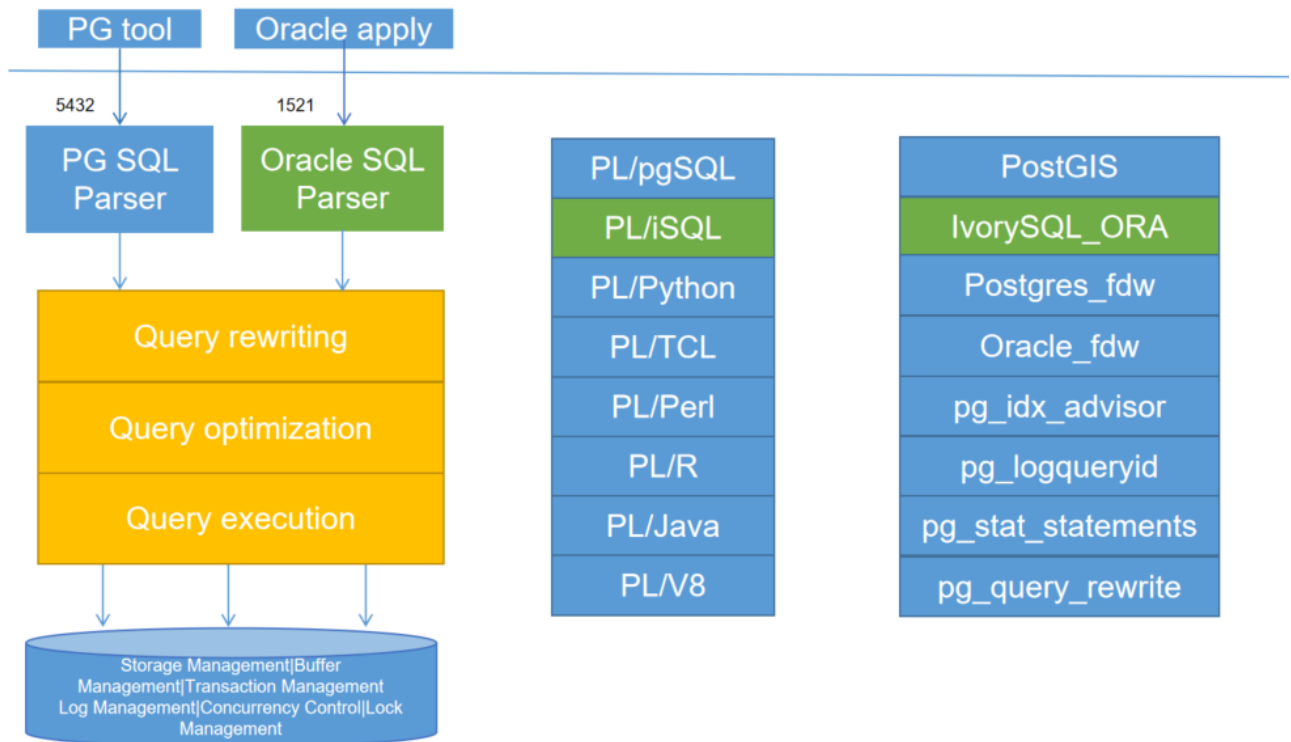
PG tool

Oracle apply

5432

1521

PG SQL Parser

Oracle SQL Parser

Query rewriting

Query optimization

Query execution

Storage Management|Buffer Management|Transaction Management Log Management|Concurrency Control|Lock Management

PL/pgSQL
PL/iSQL
PL/Python
PL/TCL
PL/Perl
PL/R
PL/Java
PL/V8

PostGIS
IvorySQL_ORA
Postgres_fdw
Oracle_fdw
pg_idx_advisor
pg_logqueryid
pg_stat_statements
pg_query_rewrite